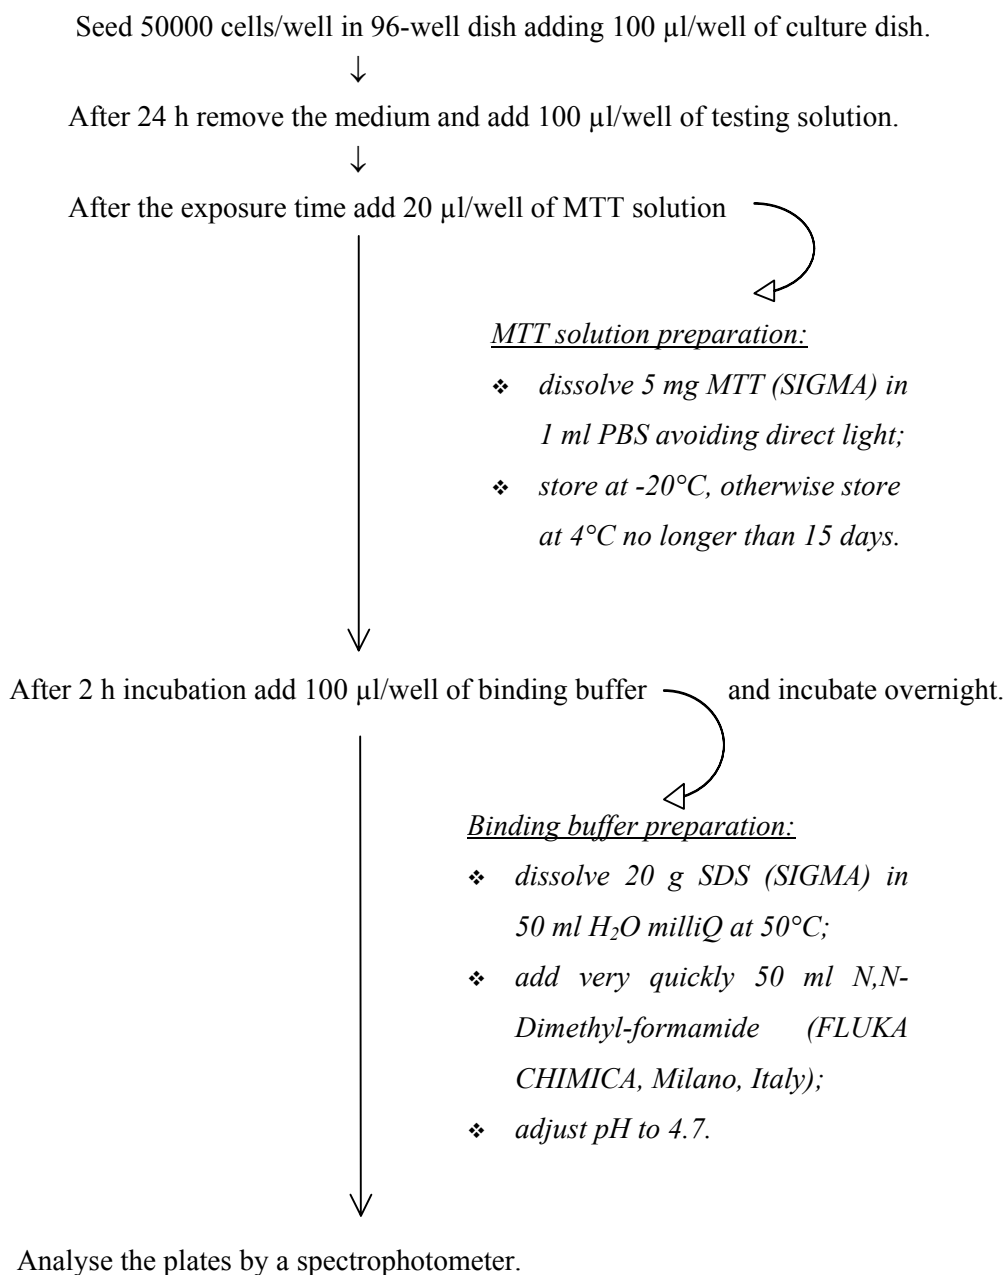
Seed 50000 cells/well in 96-well dish adding 100 µl/well of culture dish.

↓

After 24 h remove the medium and add 100 µl/well of testing solution.

↓

After the exposure time add 20 µl/well of MTT solution

*MTT solution preparation:*

❖ *dissolve 5 mg MTT (SIGMA) in 1 ml PBS avoiding direct light;*

❖ *store at -20°C, otherwise store at 4°C no longer than 15 days.*

After 2 h incubation add 100 µl/well of binding buffer and incubate overnight.

*Binding buffer preparation:*

❖ *dissolve 20 g SDS (SIGMA) in 50 ml $H_2O$ milliQ at 50°C;*

❖ *add very quickly 50 ml N,N-Dimethyl-formamide (FLUKA CHIMICA, Milano, Italy);*

❖ *adjust pH to 4.7.*

Analyse the plates by a spectrophotometer.